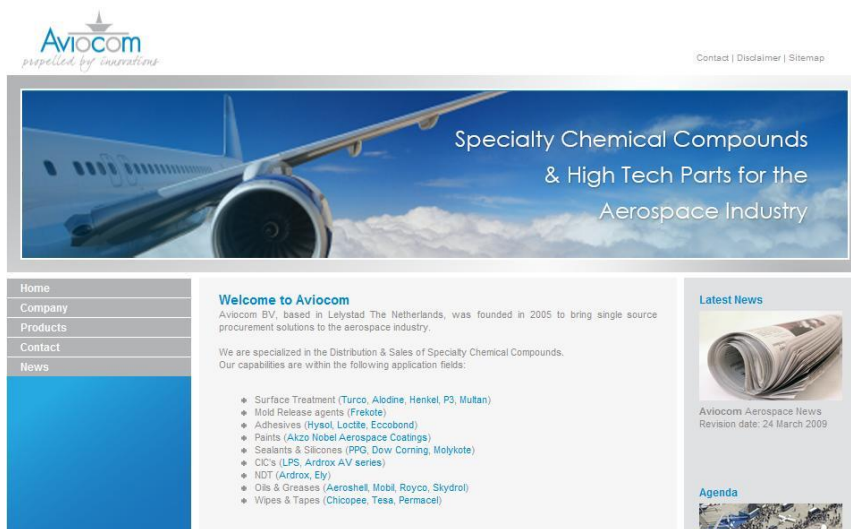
Aviocom
propelled by innovations

Contact | Disclaimer | Sitemap

Specialty Chemical Compounds & High Tech Parts for the Aerospace Industry

Home
Company
Products
Contact
News

Welcome to Aviocom
Aviocom BV, based in Lelystad The Netherlands, was founded in 2005 to bring single source procurement solutions to the aerospace industry.

We are specialized in the Distribution & Sales of Specialty Chemical Compounds.
Our capabilities are within the following application fields:

- Surface Treatment (Turco, Alodine, Henkel, P3, Multan)
- Mold Release agents (Frekote)
- Adhesives (Hysol, Loctite, Eccobond)
- Paints (Akzo Nobel Aerospace Coatings)
- Sealants & Silicones (PPG, Dow Corning, Molykote)
- CIC's (LPS, Ardrox AV series)
- NDT (Ardrox, Ety)
- Oils & Greases (Aeroshell, Mobil, Royco, Skydrol)
- Wipes & Tapes (Chicopee, Tesa, Permacel)

Latest News
Aviocom Aerospace News
Revision date: 24 March 2009

Agenda